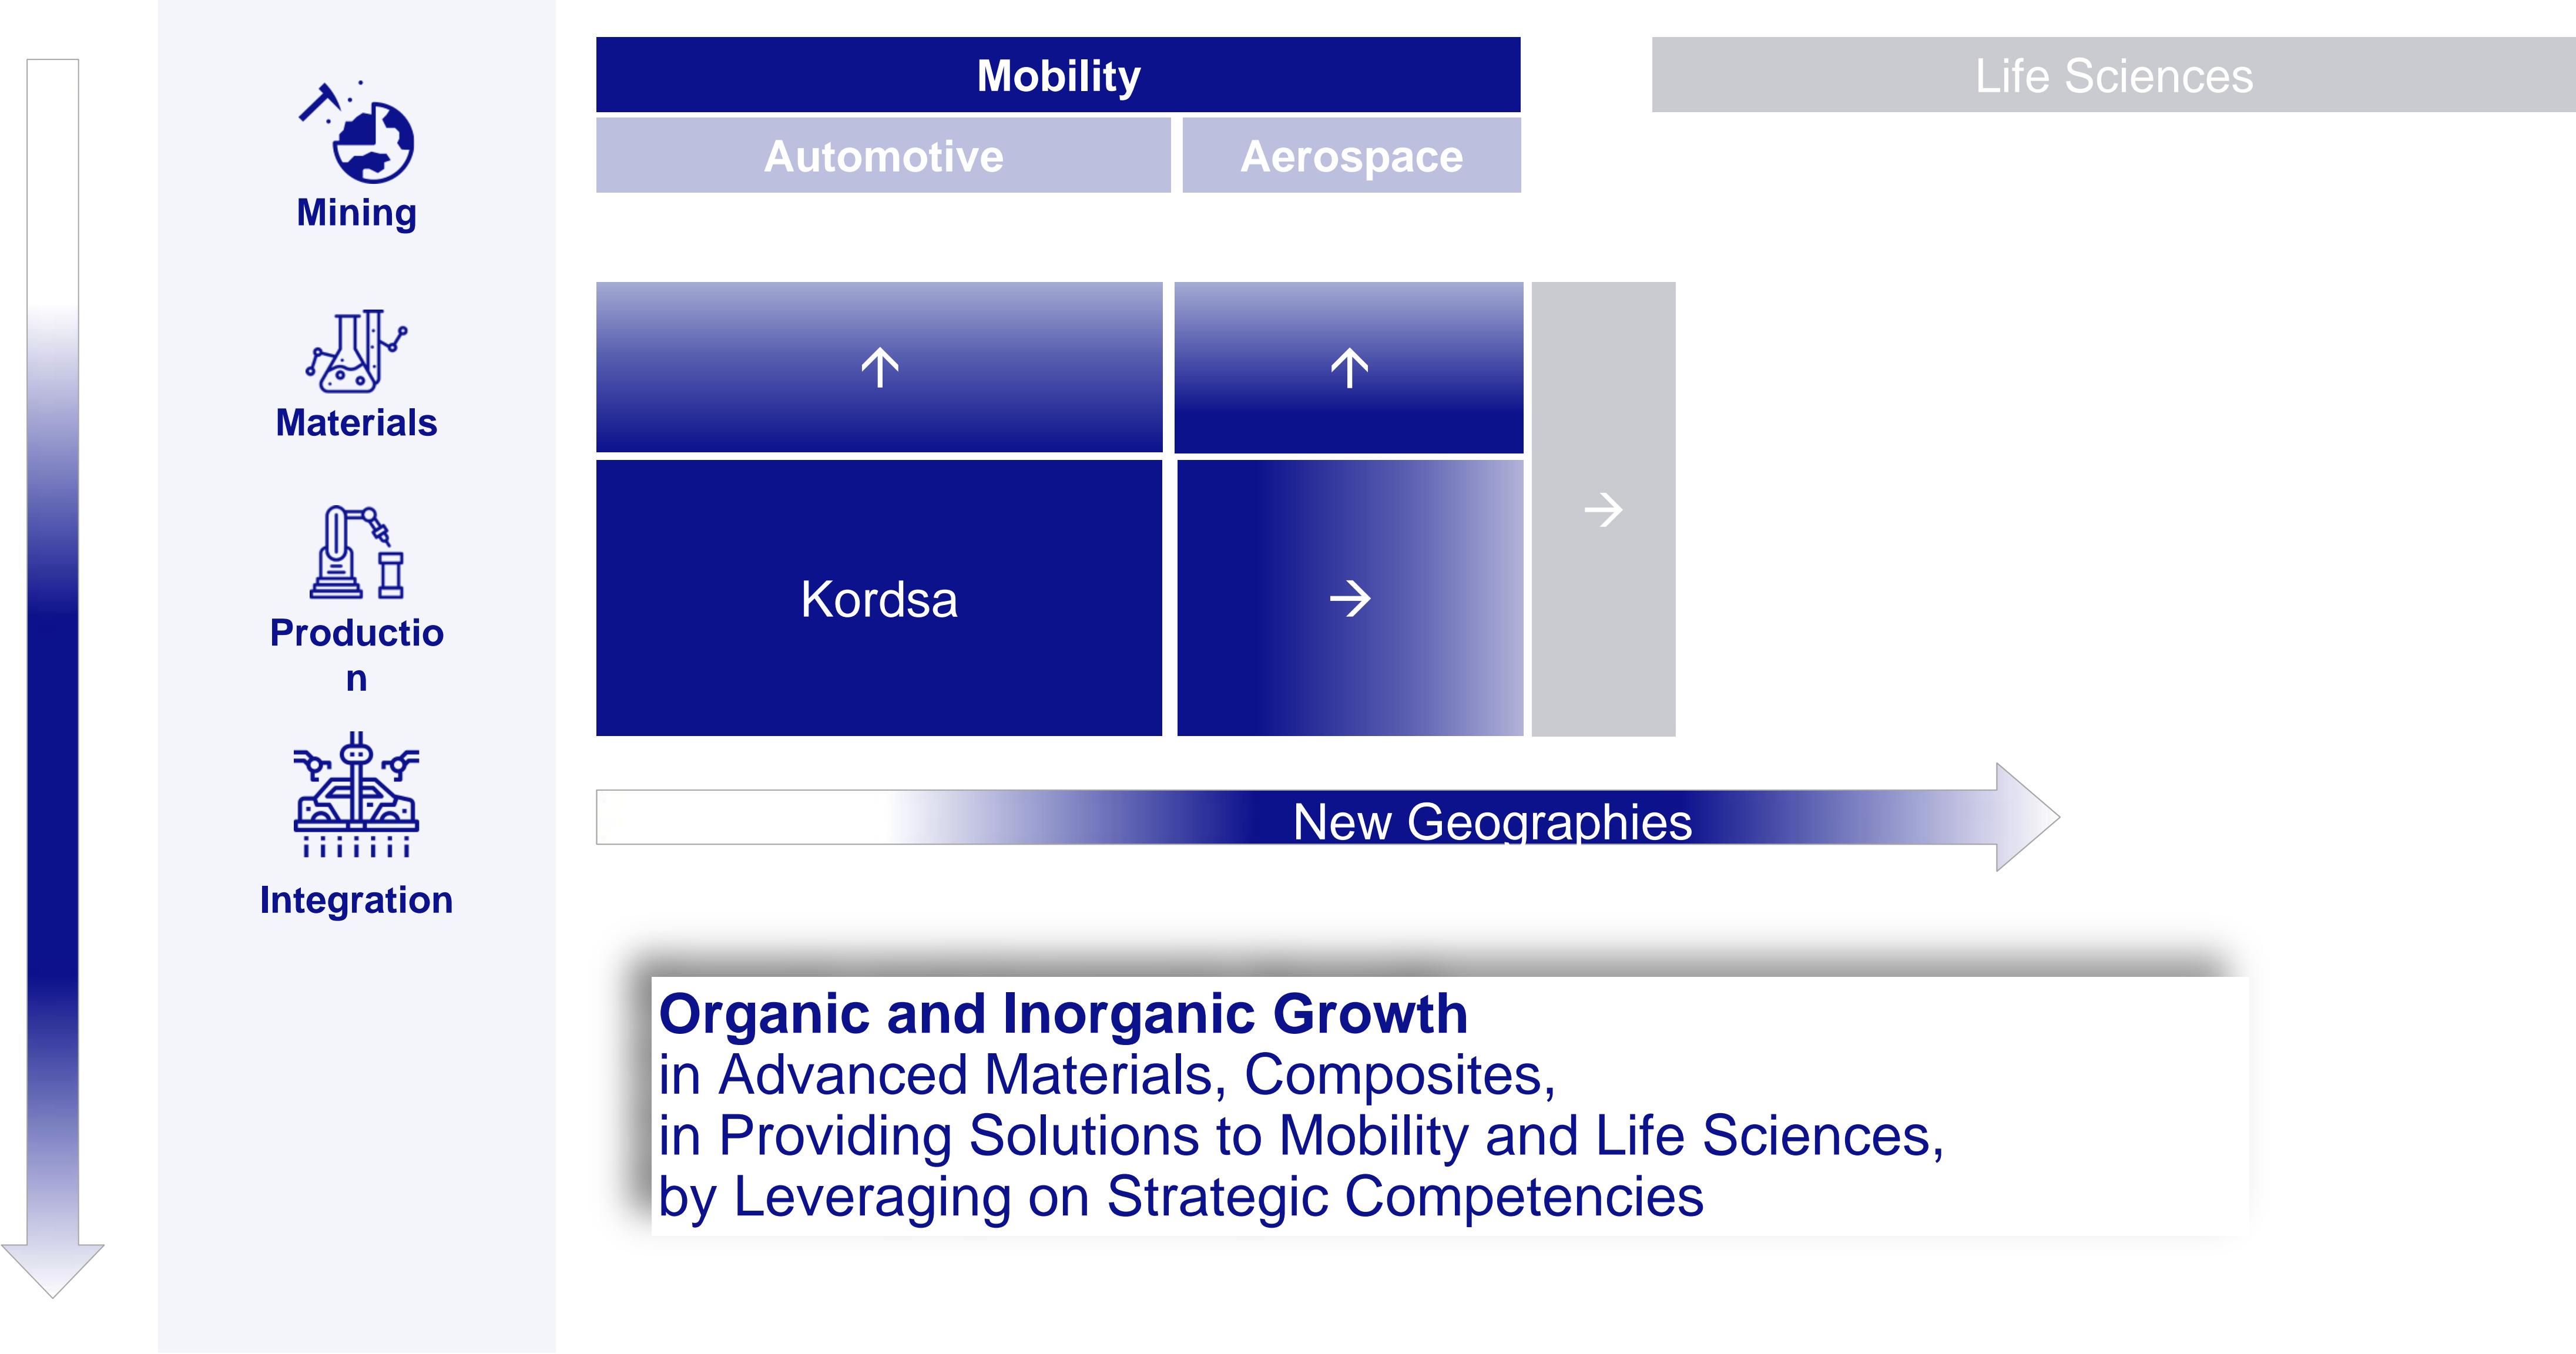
Mining

Materials

Productio
n

Integration

Mobility

Life Sciences

Automotive

Aerospace

Kordsa

New Geographies

**Organic and Inorganic Growth**
in Advanced Materials, Composites,
in Providing Solutions to Mobility and Life Sciences,
by Leveraging on Strategic Competencies